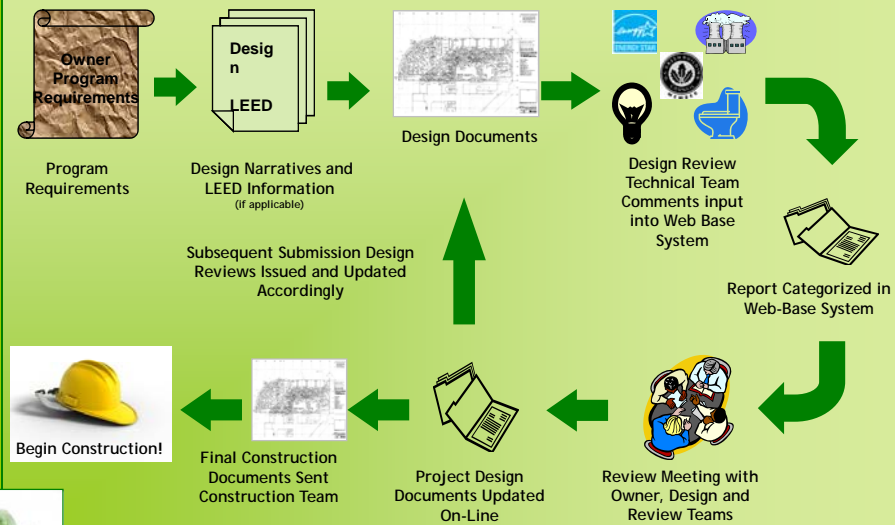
Owner Program Requirements

Program Requirements

Design n

LEED

Design Narratives and LEED Information
(if applicable)

Design Documents

ENERGY STAR

Design Review Technical Team Comments input into Web Base System

Report Categorized in Web-Base System

Subsequent Submission Design Reviews Issued and Updated Accordingly

Begin Construction!

Final Construction Documents Sent Construction Team

Project Design Documents Updated On-Line

Review Meeting with Owner, Design and Review Teams